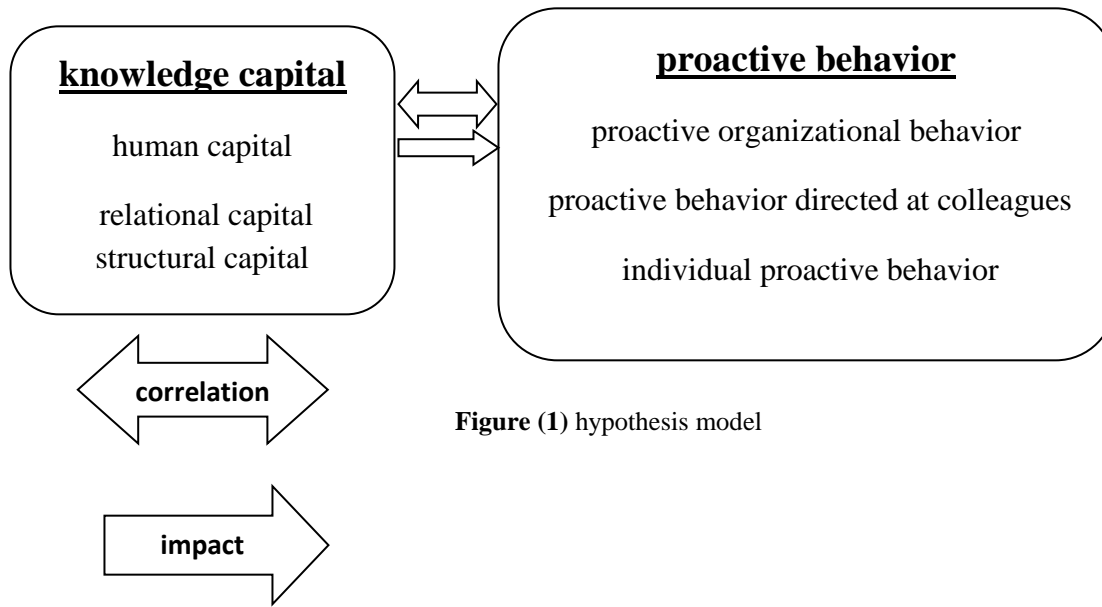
knowledge capital

human capital

relational capital
structural capital

proactive behavior

proactive organizational behavior

proactive behavior directed at colleagues

individual proactive behavior

correlation

Figure (1) hypothesis model

impact